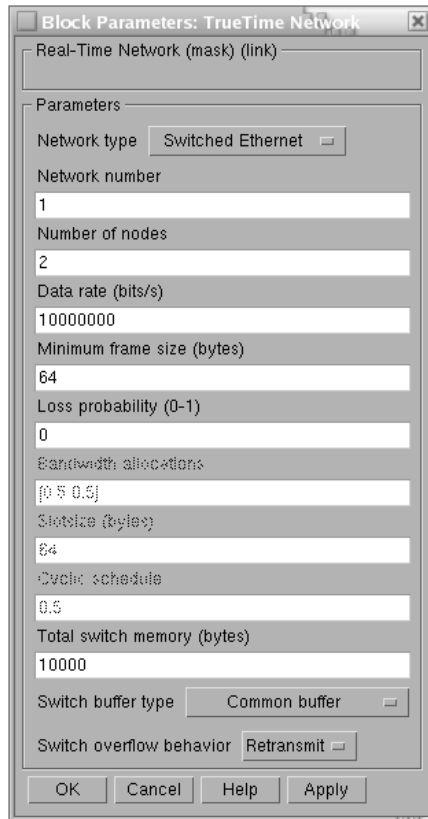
Block Parameters: TrueTime Network

Real-Time Network (mask) (link)

Parameters

Network type Switched Ethernet

Network number

1

Number of nodes

2

Data rate (bits/s)

10000000

Minimum frame size (bytes)

64

Loss probability (0-1)

0

Bandwidth allocations

[0.5 0.5]

Slotsize (bytes)

64

Cyclic schedule

0.5

Total switch memory (bytes)

10000

Switch buffer type Common buffer

Switch overflow behavior Retransmit

OK Cancel Help Apply